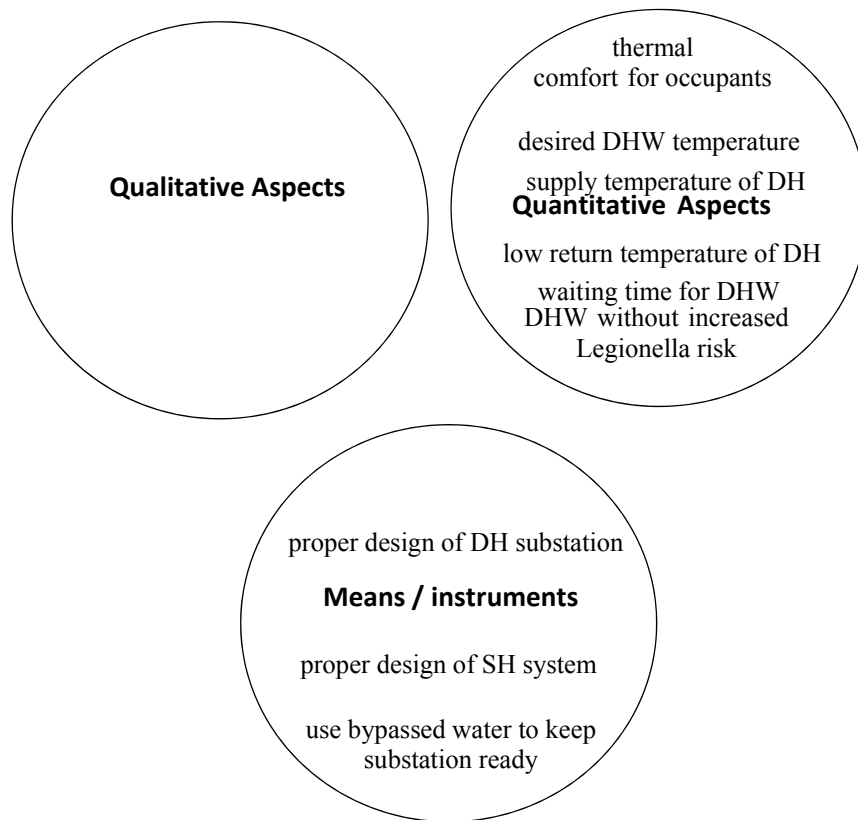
Qualitative Aspects

thermal comfort for occupants

desired DHW temperature

supply temperature of DH

Quantitative Aspects

low return temperature of DH

waiting time for DHW

DHW without increased Legionella risk

proper design of DH substation

Means / instruments

proper design of SH system

use bypassed water to keep substation ready